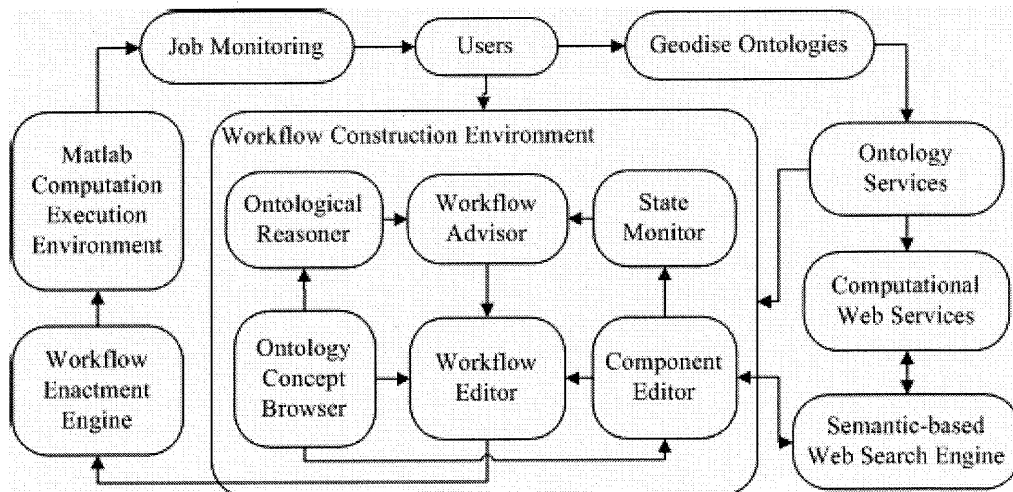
Job Monitoring

Users

Geodise Ontologies

Matlab Computation Execution Environment

Workflow Construction Environment

Ontological Reasoner

Workflow Advisor

State Monitor

Ontology Services

Computational Web Services

Workflow Enactment Engine

Ontology Concept Browser

Workflow Editor

Component Editor

Semantic-based Web Search Engine